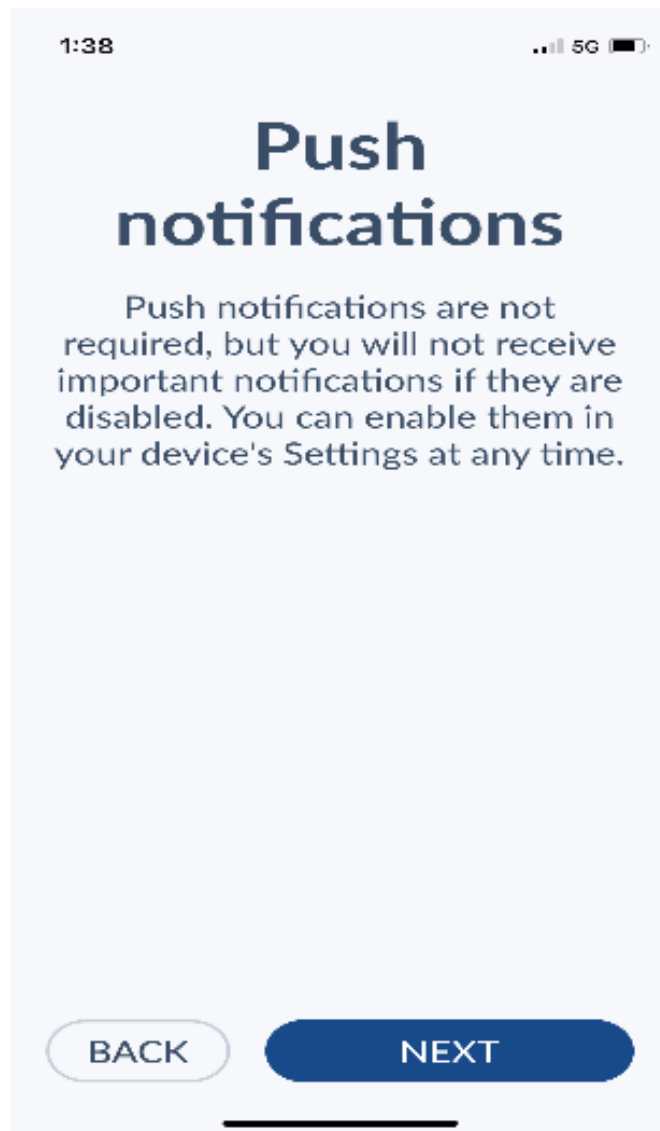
1:38

5G

Push notifications

Push notifications are not required, but you will not receive important notifications if they are disabled. You can enable them in your device's Settings at any time.

BACK

NEXT